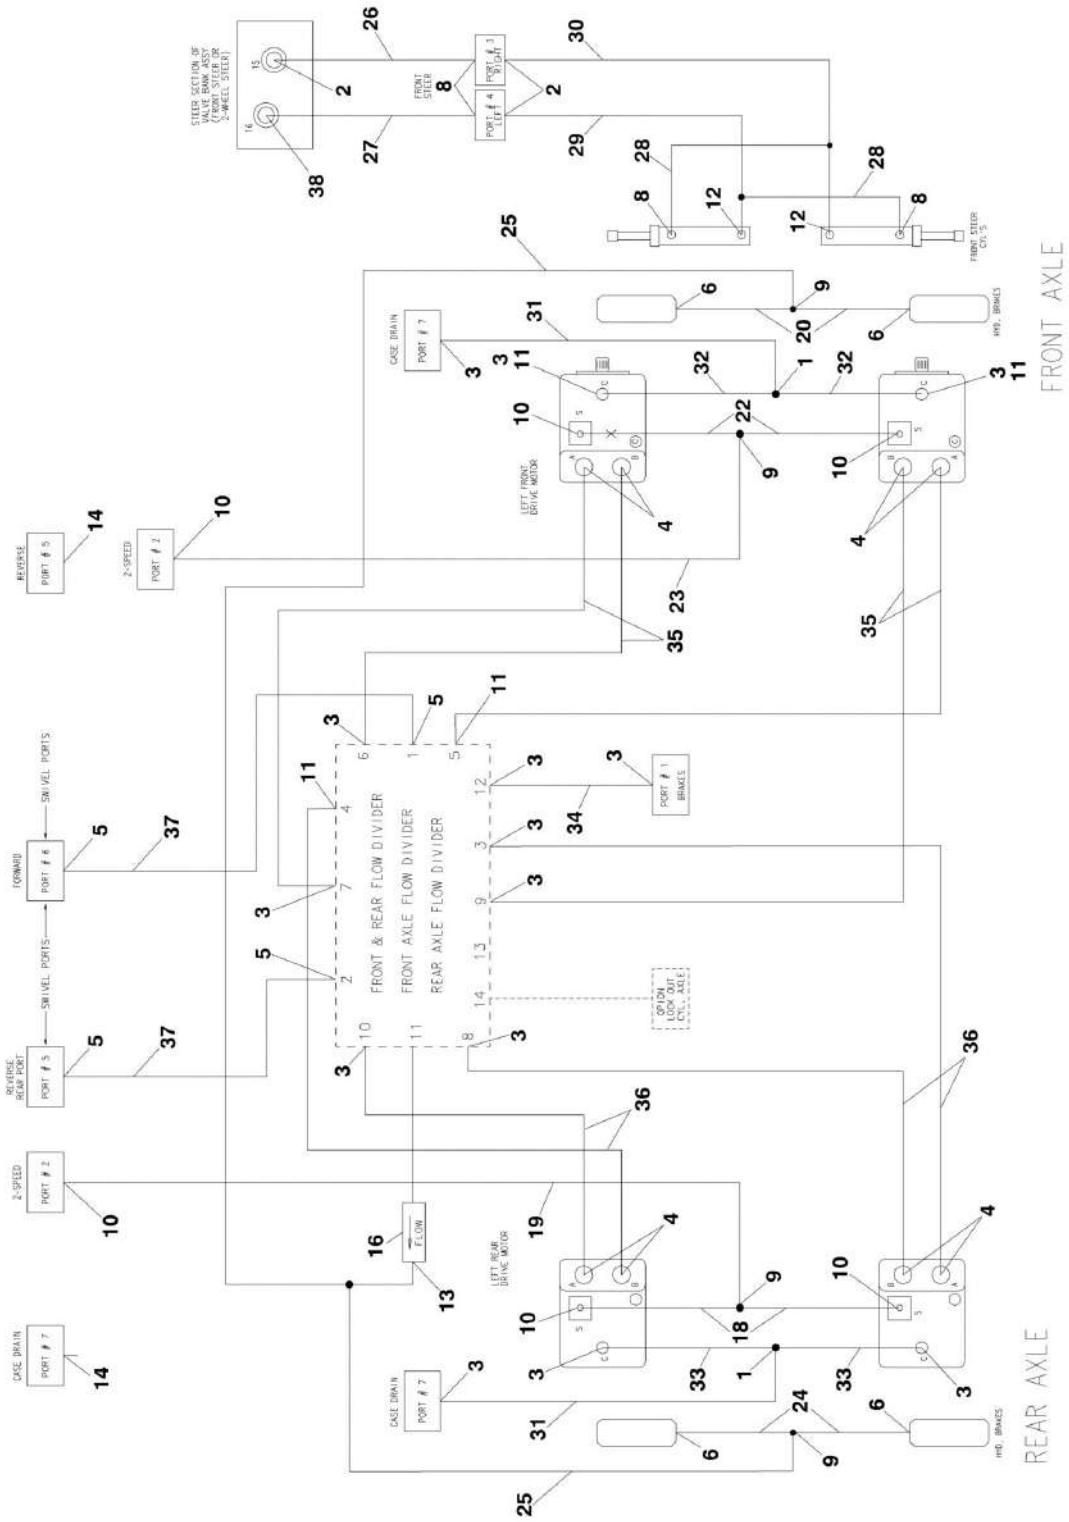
STEER SECTION OF VALVE BANK ASSY (FRONT STEER OR 2-WHEEL STEER)
15
16
2
38
26
27
FRONT STEER
8
PORT # 3 RIGHT
PORT # 4 LEFT
2
30
29
28
28
8
12
12
8
FRONT STEER CYL'S
25
6
9
20
6
HYD. BRAKES
FRONT AXLE
CASE DRAIN
PORT # 7
31
3
3
11
C
32
1
32
C
3
11
10
S
22
S
10
9
A
B
B
A
LEFT FRONT DRIVE MOTOR
4
4
REVERSE
PORT # 5
14
2-SPEED
PORT # 2
10
23
35
35
3
5
11
6
1
5
FORWARD
PORT # 6
SWIVEL PORTS
5
37
11
4
12
3
3
PORT # 1 BRAKES
34
FRONT & REAR FLOW DIVIDER
FRONT AXLE FLOW DIVIDER
REAR AXLE FLOW DIVIDER
3
7
3
3
9
3
SWIVEL PORTS
5
2
13
14
OPTION LOCK OUT CYL. AXLE
REVERSE REAR PORT
PORT # 5
5
37
3
10
11
8
3
36
36
2-SPEED
PORT # 2
10
19
16
FLOW
13
LEFT REAR DRIVE MOTOR
A
B
4
B
A
4
10
S
9
18
S
10
CASE DRAIN
PORT # 7
14
3
3
C
33
1
33
C
3
CASE DRAIN
PORT # 7
31
6
24
9
6
HYD. BRAKES
25
REAR AXLE